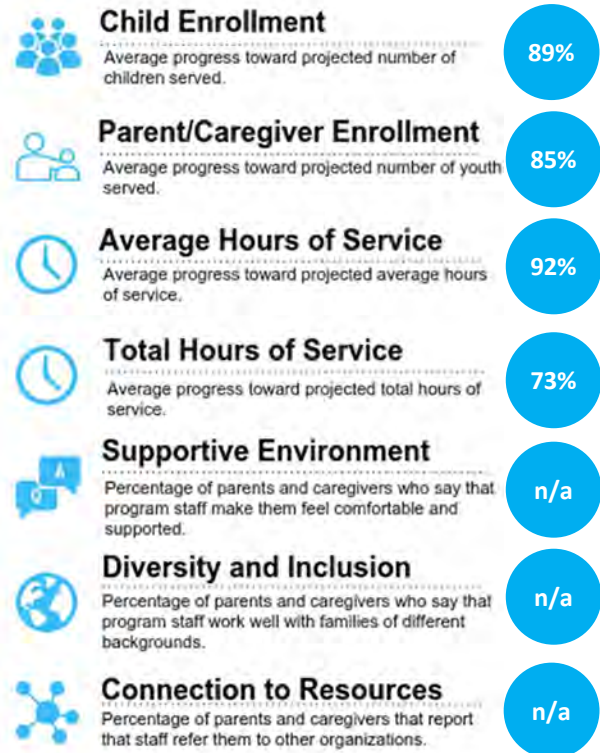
Child Enrollment
Average progress toward projected number of children served.

89%

Parent/Caregiver Enrollment
Average progress toward projected number of youth served.

85%

Average Hours of Service
Average progress toward projected average hours of service.

92%

Total Hours of Service
Average progress toward projected total hours of service.

73%

Supportive Environment
Percentage of parents and caregivers who say that program staff make them feel comfortable and supported.

n/a

Diversity and Inclusion
Percentage of parents and caregivers who say that program staff work well with families of different backgrounds.

n/a

Connection to Resources
Percentage of parents and caregivers that report that staff refer them to other organizations.

n/a